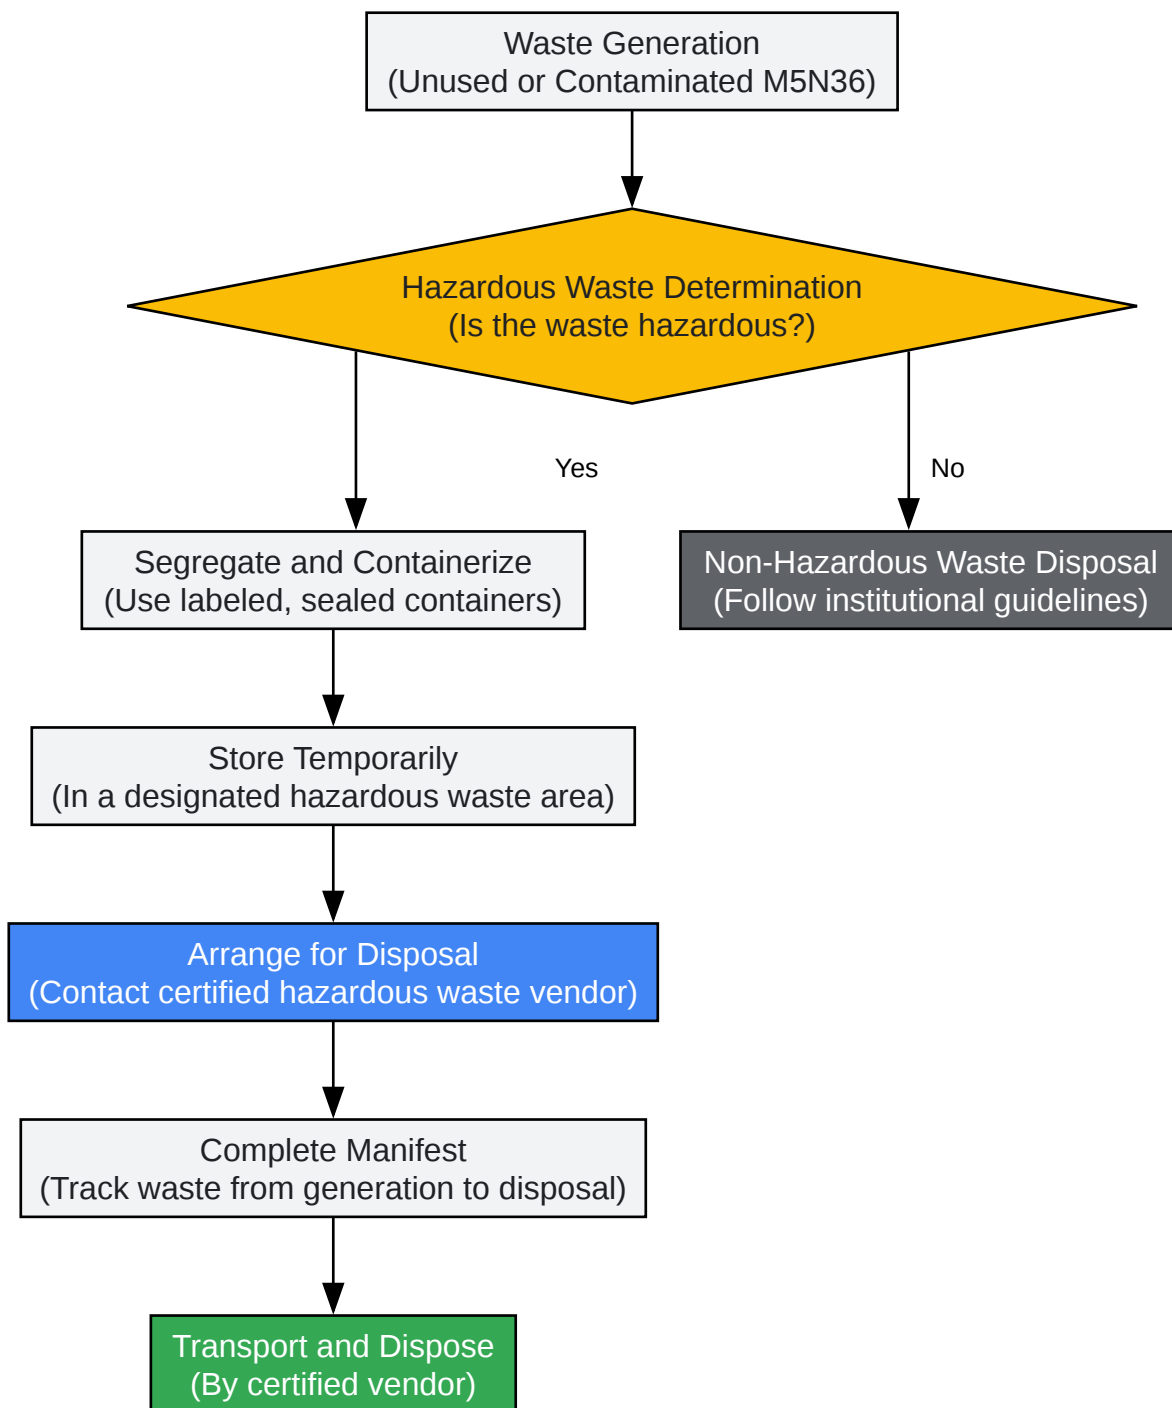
Waste Generation
(Unused or Contaminated M5N36)

Hazardous Waste Determination
(Is the waste hazardous?)

Yes

No

Segregate and Containerize
(Use labeled, sealed containers)

Non-Hazardous Waste Disposal
(Follow institutional guidelines)

Store Temporarily
(In a designated hazardous waste area)

Arrange for Disposal
(Contact certified hazardous waste vendor)

Complete Manifest
(Track waste from generation to disposal)

Transport and Dispose
(By certified vendor)